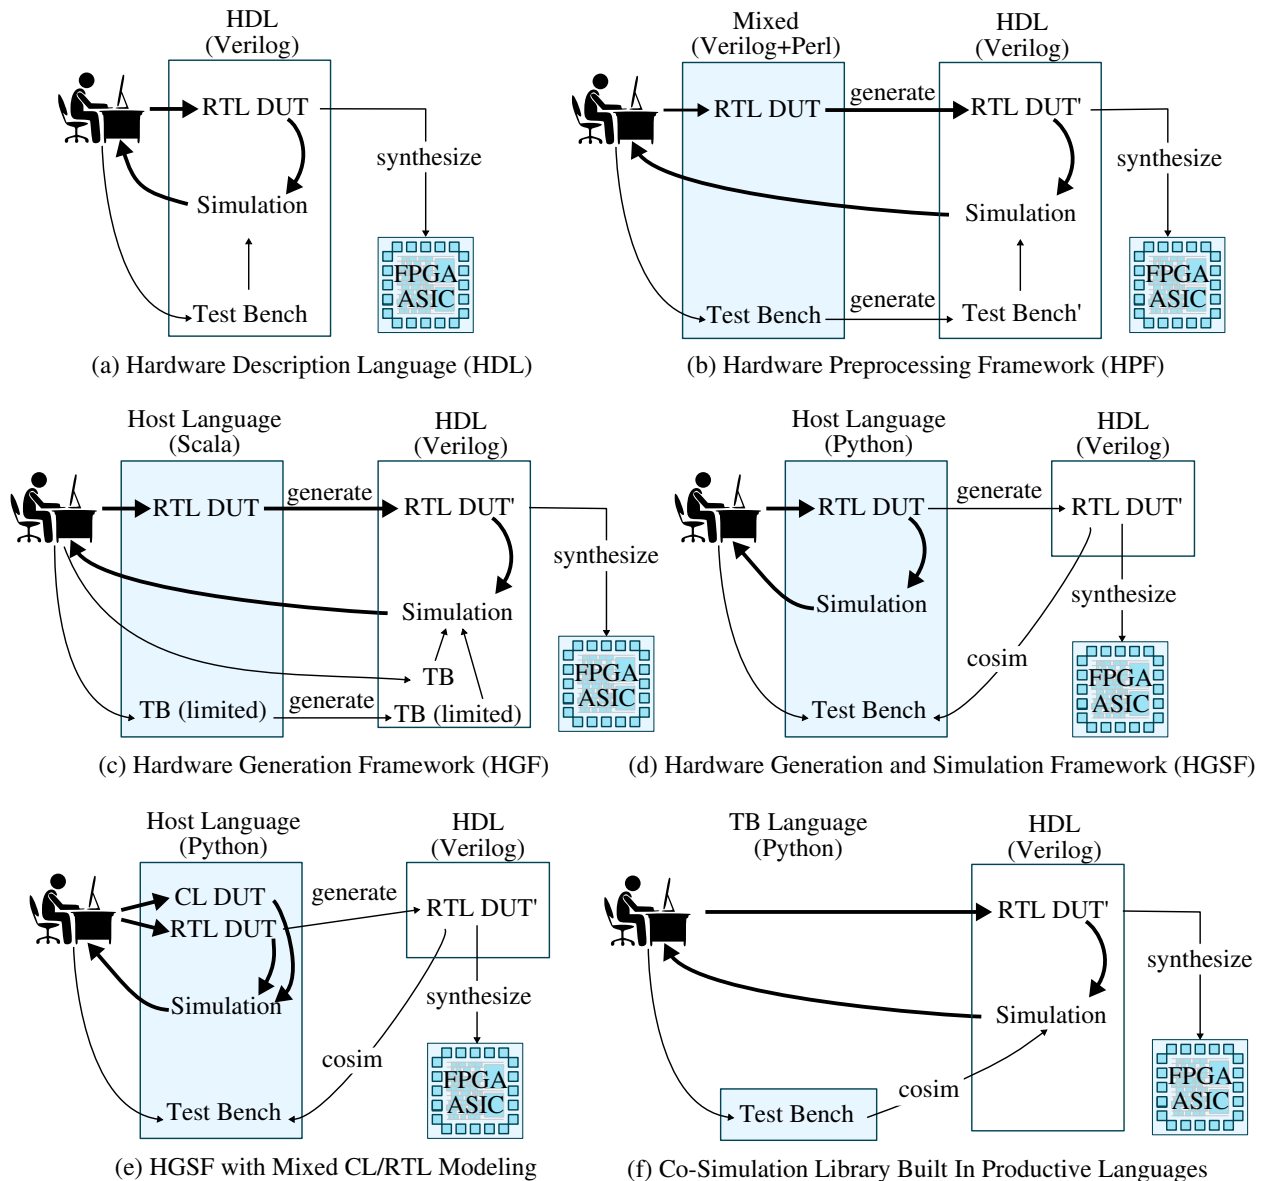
HDL (Verilog)

RTL DUT

synthesize

Simulation

FPGA ASIC

Test Bench

(a) Hardware Description Language (HDL)

Mixed (Verilog+Perl)

HDL (Verilog)

RTL DUT

generate

RTL DUT'

synthesize

Simulation

FPGA ASIC

Test Bench

generate

Test Bench'

(b) Hardware Preprocessing Framework (HPF)

Host Language (Scala)

HDL (Verilog)

RTL DUT

generate

RTL DUT'

synthesize

Simulation

TB

FPGA ASIC

TB (limited)

generate

TB (limited)

(c) Hardware Generation Framework (HGF)

Host Language (Python)

HDL (Verilog)

RTL DUT

generate

RTL DUT'

synthesize

Simulation

cosim

FPGA ASIC

Test Bench

(d) Hardware Generation and Simulation Framework (HGSF)

Host Language (Python)

HDL (Verilog)

CL DUT

generate

RTL DUT

RTL DUT'

synthesize

Simulation

cosim

FPGA ASIC

Test Bench

(e) HGSF with Mixed CL/RTL Modeling

TB Language (Python)

HDL (Verilog)

RTL DUT'

synthesize

Simulation

FPGA ASIC

cosim

Test Bench

(f) Co-Simulation Library Built In Productive Languages